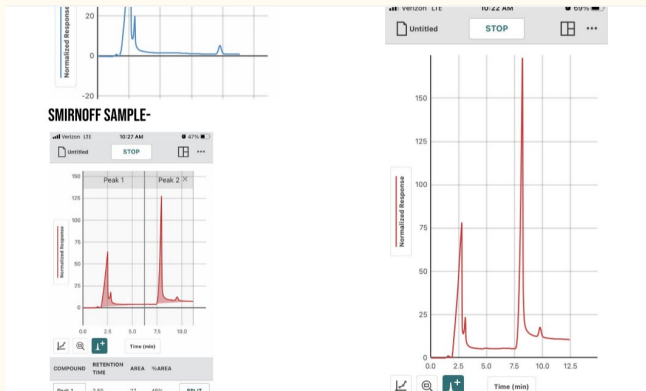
Normalized Response
20
0
-20

SMIRNOFF SAMPLE-

Verizon LTE 10:27 AM 47%
Untitled STOP
150
125
100
75
50
25
0
Normalized Response
Peak 1
Peak 2
0.0 2.5 5.0 7.5 10.0
Time (min)

| COMPOUND | RETENTION TIME | AREA | %AREA |
|---|---|---|---|
| Peak 1 | 2.50 | 21 | 40% |

SPLIT

Verizon LTE 10:22 AM 69%
Untitled STOP
150
125
100
75
50
25
0
Normalized Response
0.0 2.5 5.0 7.5 10.0 12.5
Time (min)